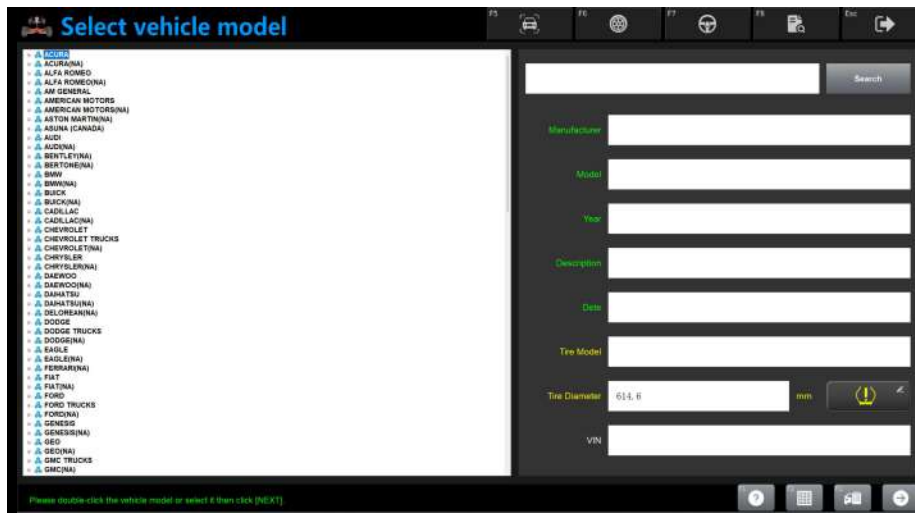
Select vehicle model

F5 F6 F7 F8 Esc

ACURA
ACURA(NA)
ALFA ROMEO
ALFA ROMEO(NA)
AM GENERAL
AMERICAN MOTORS
AMERICAN MOTORS(NA)
ASTON MARTIN(NA)
ASUNA (CANADA)
AUDI
AUDI(NA)
BENTLEY(NA)
BERTONE(NA)
BMW
BMW(NA)
BUICK
BUICK(NA)
CADILLAC
CADILLAC(NA)
CHEVROLET
CHEVROLET TRUCKS
CHEVROLET(NA)
CHRYSLER
CHRYSLER(NA)
DAEWOO
DAEWOO(NA)
DAIHATSU
DAIHATSU(NA)
DELOREAN(NA)
DODGE
DODGE TRUCKS
DODGE(NA)
EAGLE
EAGLE(NA)
FERRARI(NA)
FIAT
FIAT(NA)
FORD
FORD TRUCKS
FORD(NA)
GENESIS
GENESIS(NA)
GEO
GEO(NA)
GMC TRUCKS
GMC(NA)

Search

Manufacturer

Model

Year

Description

Date

Tire Model

Tire Diameter 614.6 mm

VIN

Please double-click the vehicle model or select it then click [NEXT]